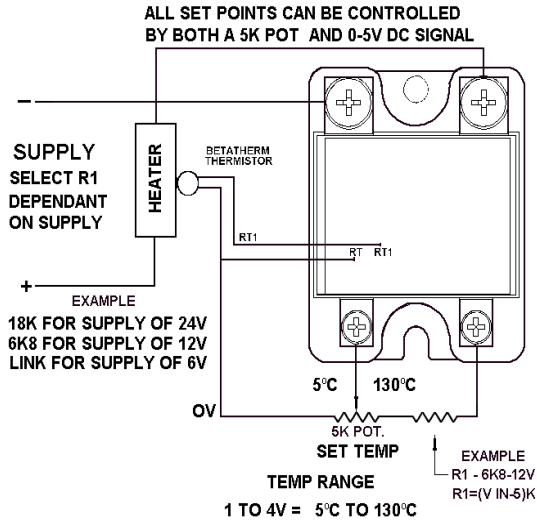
ALL SET POINTS CAN BE CONTROLLED BY BOTH A 5K POT AND 0-5V DC SIGNAL

–

SUPPLY

SELECT R1 DEPENDANT ON SUPPLY

HEATER

BETATHERM THERMISTOR

RT1

RT RT1

+

EXAMPLE

18K FOR SUPPLY OF 24V
6K8 FOR SUPPLY OF 12V
LINK FOR SUPPLY OF 6V

5°C 130°C

OV

5K POT.

SET TEMP

EXAMPLE
R1 - 6K8-12V
R1=(V IN-5)K

TEMP RANGE

1 TO 4V = 5°C TO 130°C